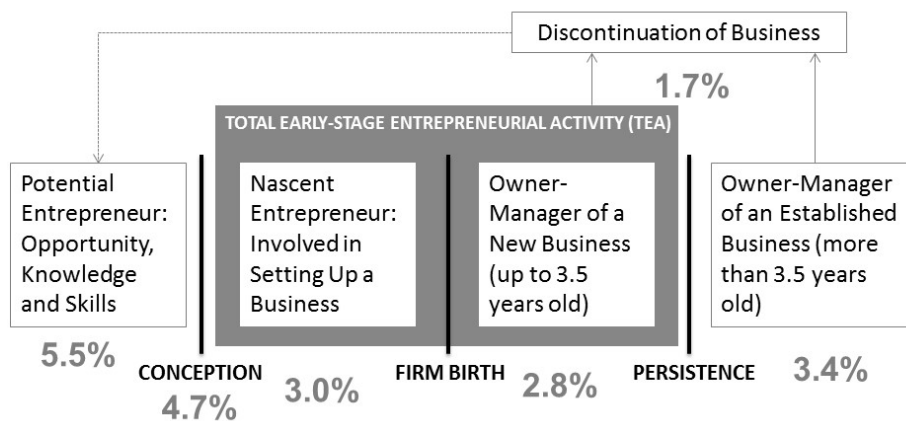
Discontinuation of Business

1.7%

TOTAL EARLY-STAGE ENTREPRENEURIAL ACTIVITY (TEA)

Potential Entrepreneur: Opportunity, Knowledge and Skills

Nascent Entrepreneur: Involved in Setting Up a Business

Owner-Manager of a New Business (up to 3.5 years old)

Owner-Manager of an Established Business (more than 3.5 years old)

5.5%

CONCEPTION

4.7%

3.0%

FIRM BIRTH

2.8%

PERSISTENCE

3.4%